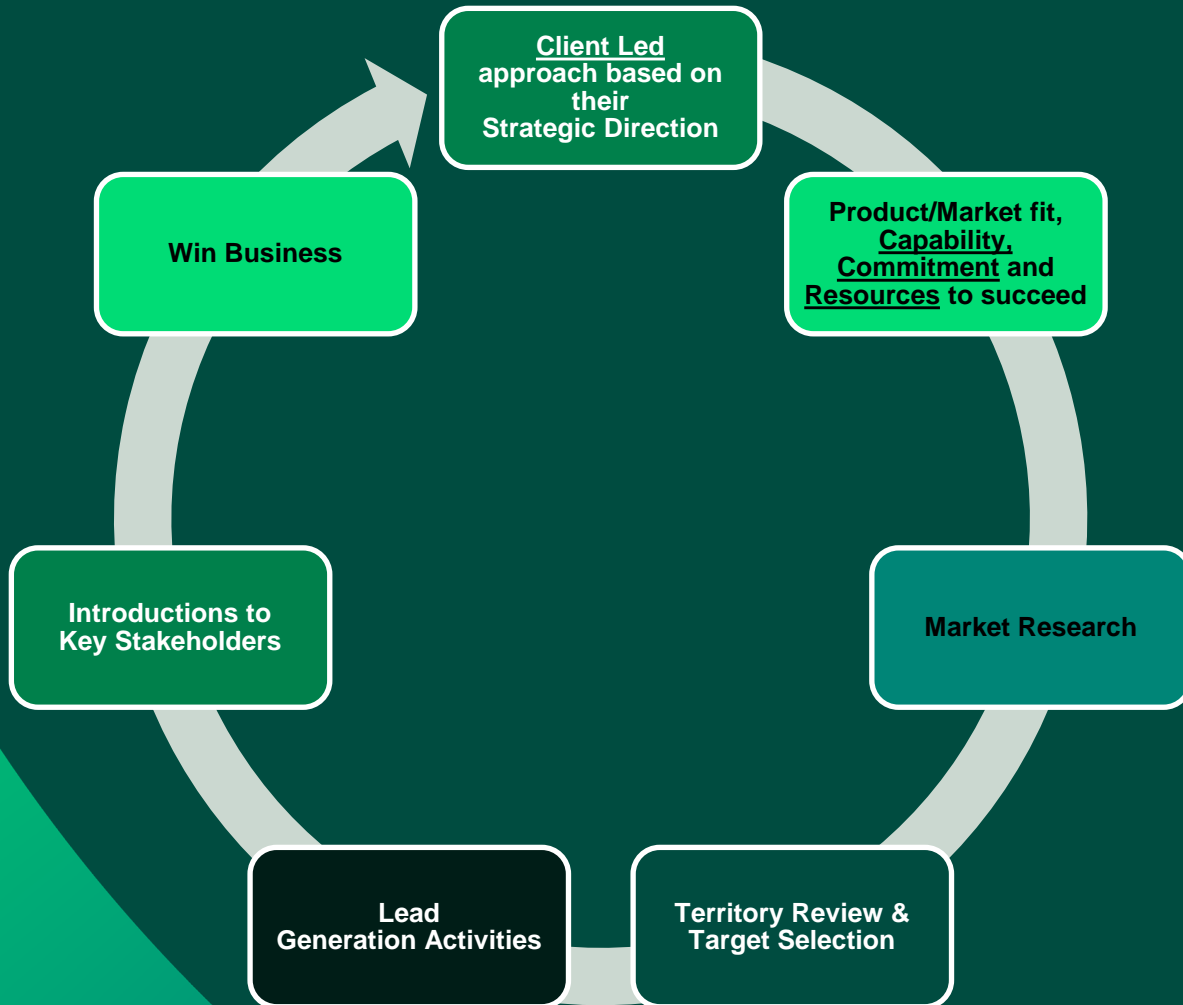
Client Led approach based on their Strategic Direction

Product/Market fit, Capability, Commitment and Resources to succeed

Market Research

Territory Review & Target Selection

Lead Generation Activities

Introductions to Key Stakeholders

Win Business